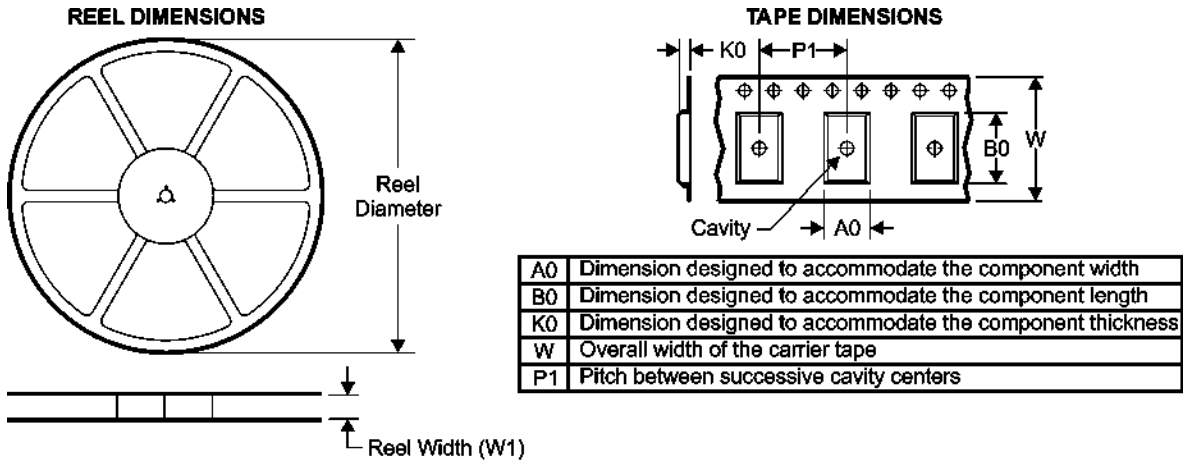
REEL DIMENSIONS

Reel Diameter

Reel Width (W1)

TAPE DIMENSIONS

K0

P1

B0

W

Cavity

A0

| A0 | Dimension designed to accommodate the component width |
|---|---|
| B0 | Dimension designed to accommodate the component length |
| K0 | Dimension designed to accommodate the component thickness |
| W | Overall width of the carrier tape |
| P1 | Pitch between successive cavity centers |